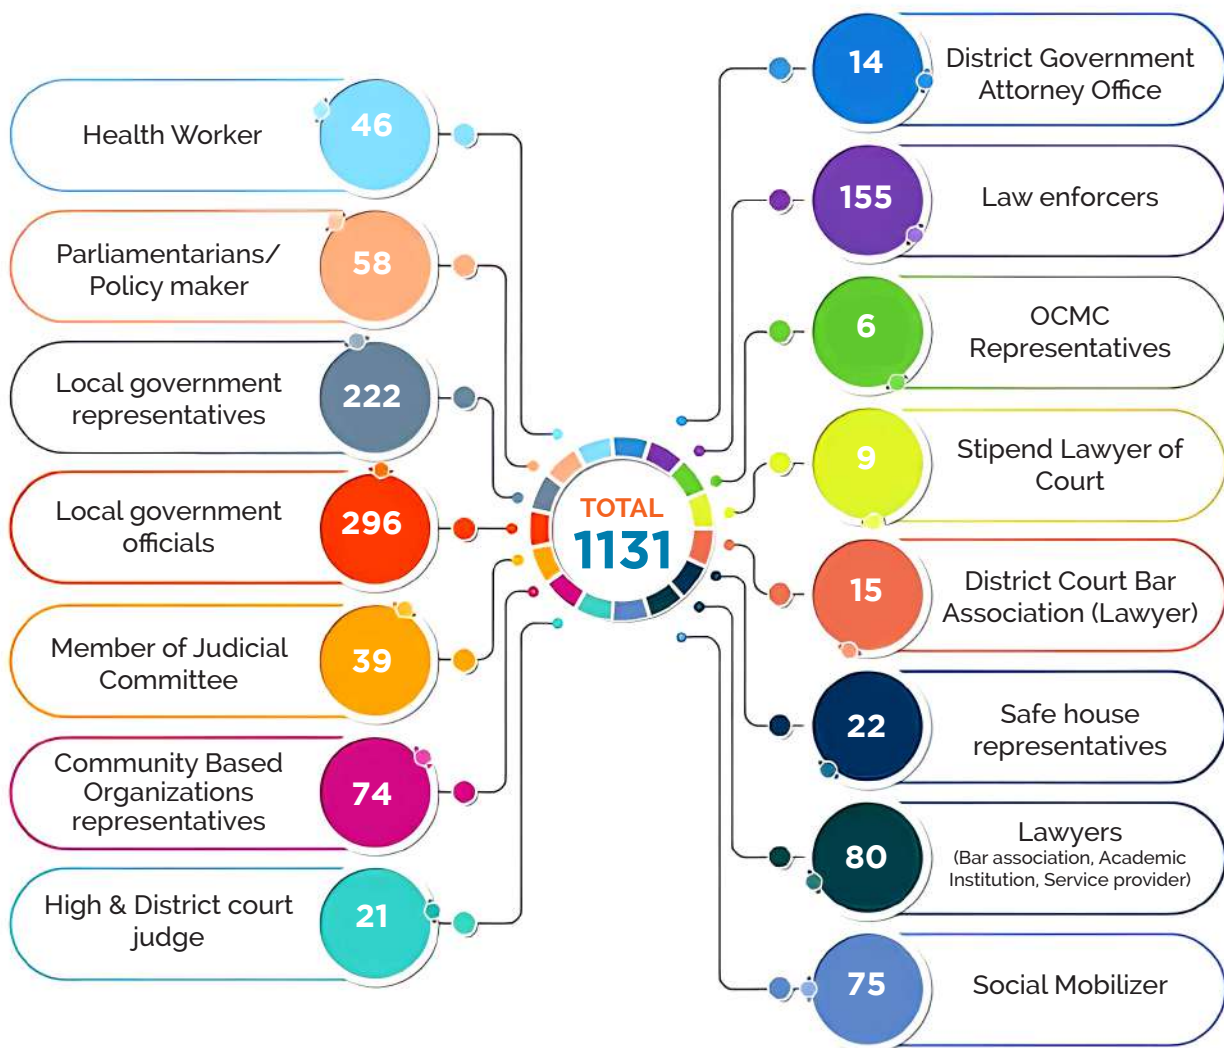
Health Worker 46

Parliamentarians/ Policy maker 58

Local government representatives 222

Local government officials 296

Member of Judicial Committee 39

Community Based Organizations representatives 74

High & District court judge 21

TOTAL 1131

14 District Government Attorney Office

155 Law enforcers

6 OCMC Representatives

9 Stipend Lawyer of Court

15 District Court Bar Association (Lawyer)

22 Safe house representatives

80 Lawyers (Bar association, Academic Institution, Service provider)

75 Social Mobilizer